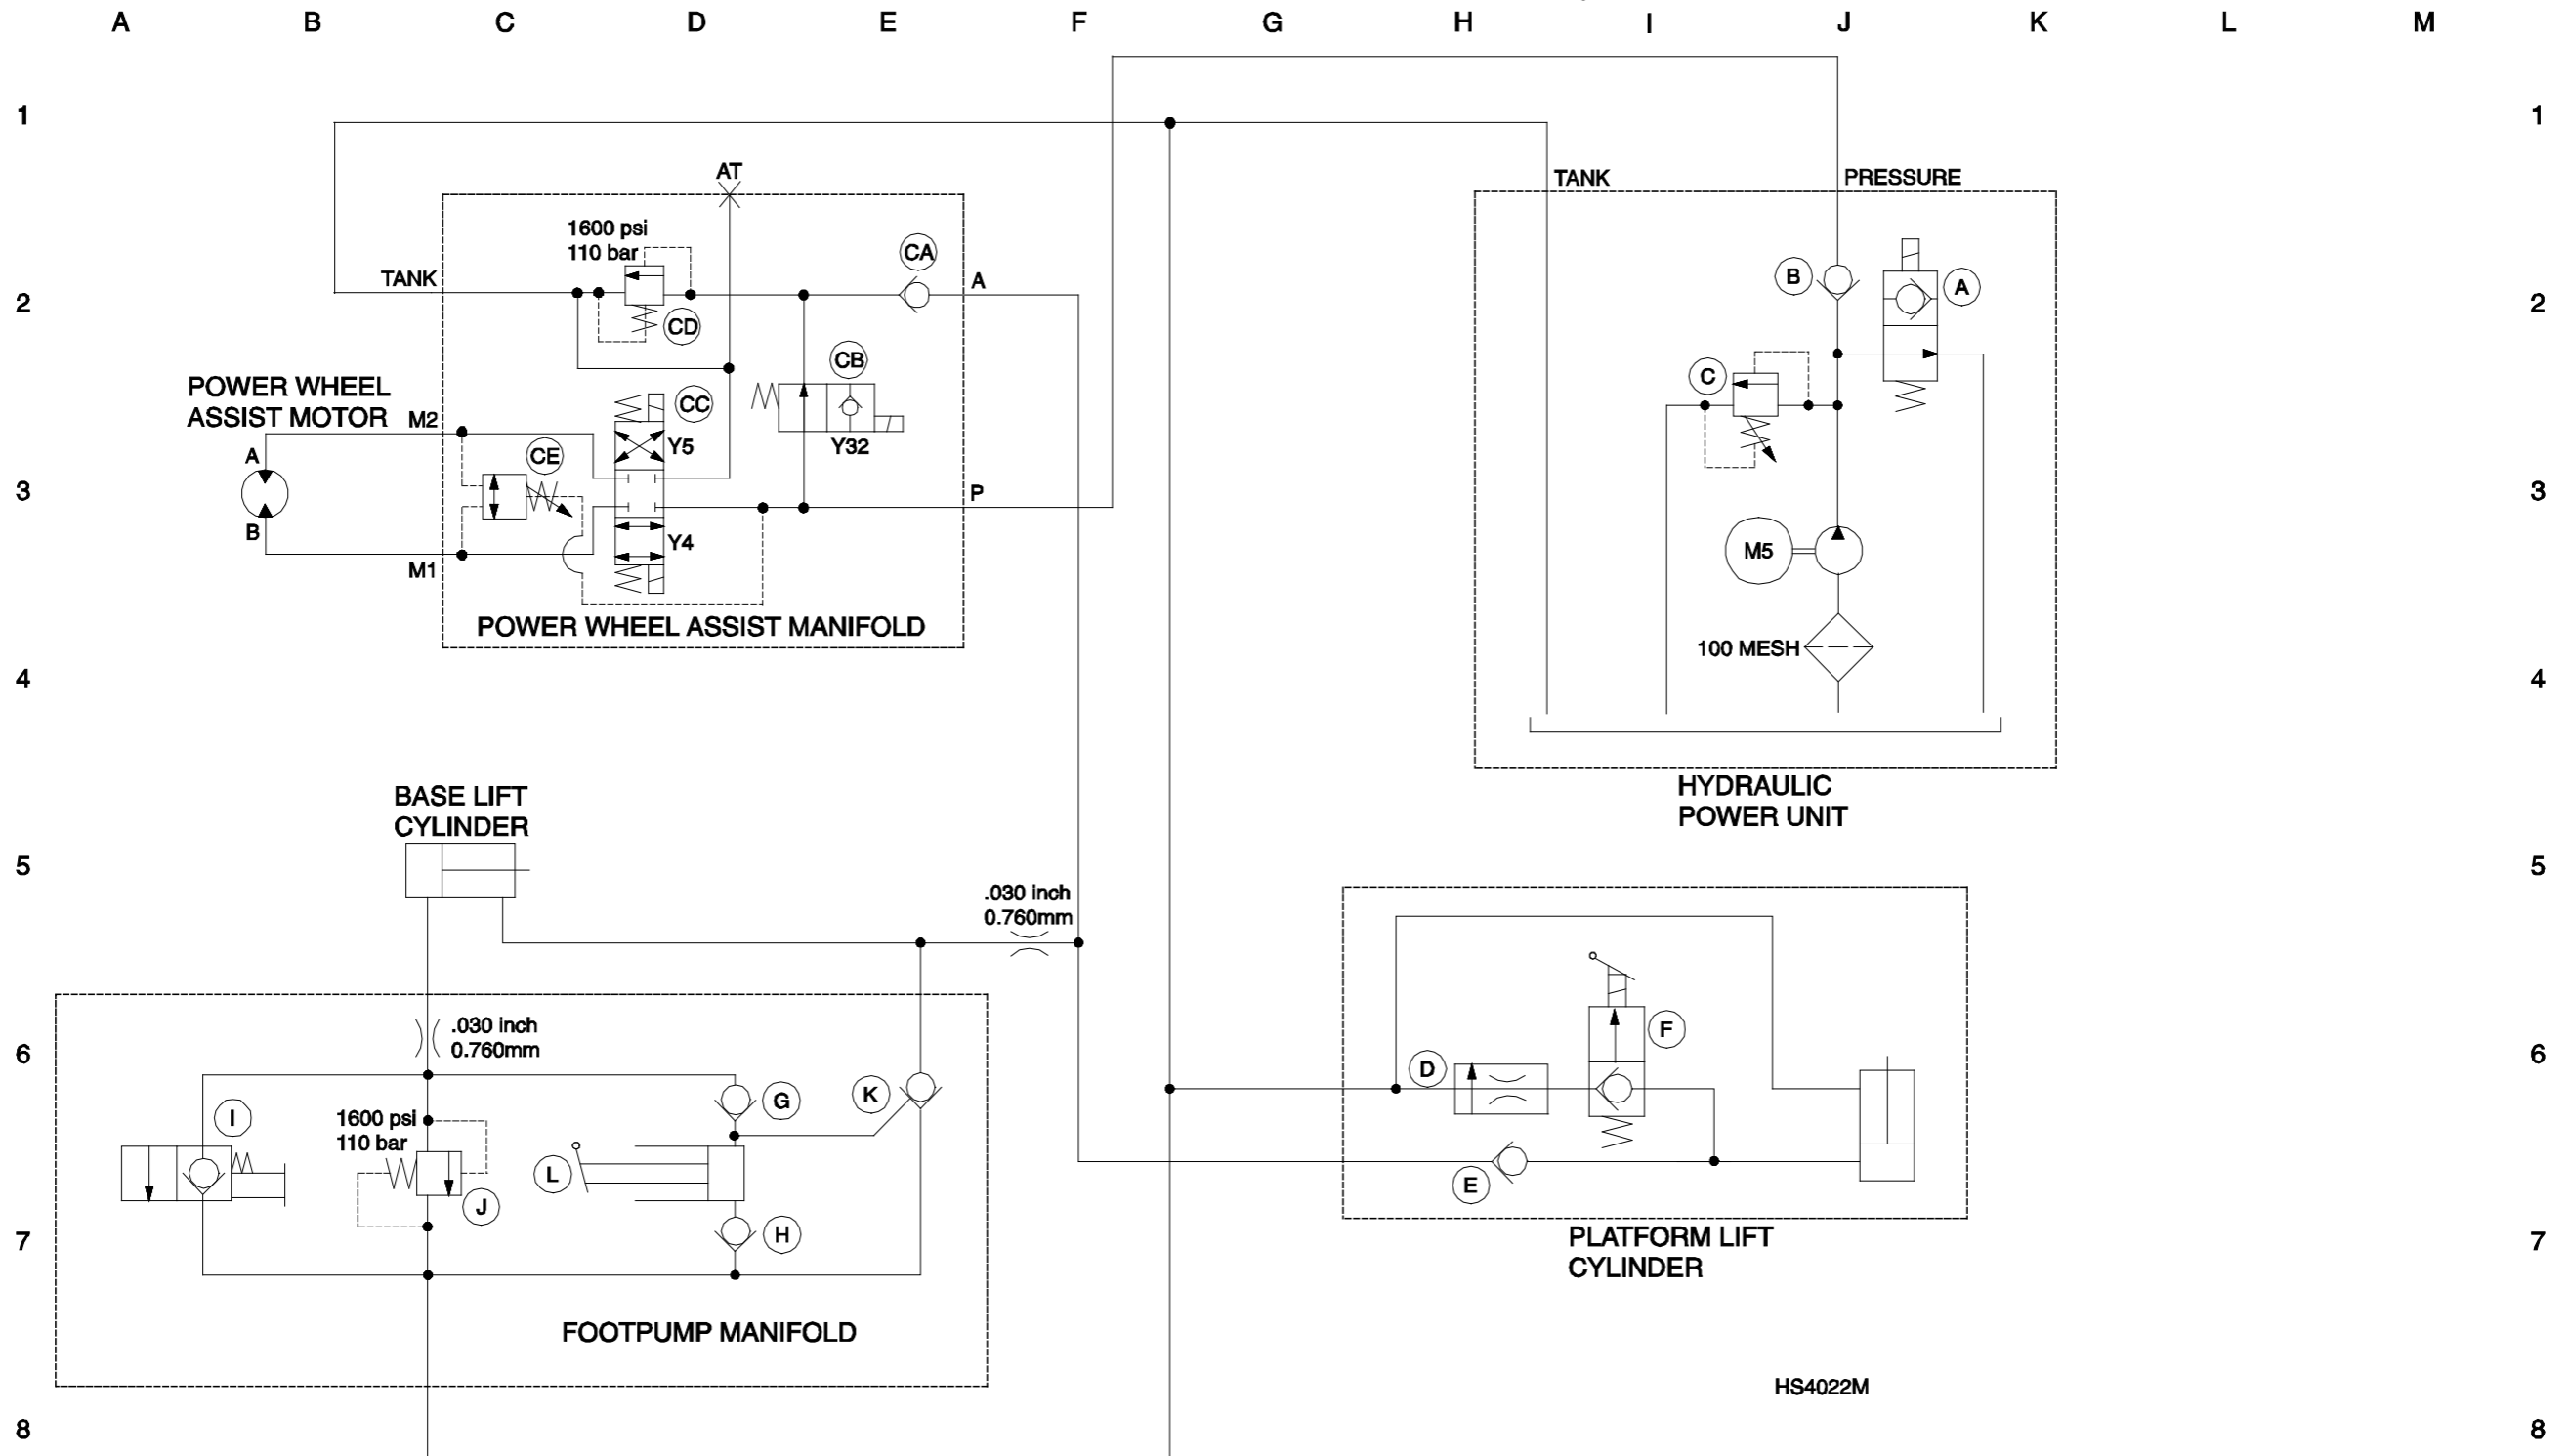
A B C D E F G H I J K L M

1 1

2 2

3 3

4 4

5 5

6 6

7 7

8 8

AT
1600 psi
110 bar
CA
TANK
A
CD
CB
POWER WHEEL
ASSIST MOTOR
CC
M2
Y5
Y32
A
CE
P
B
Y4
M1
POWER WHEEL ASSIST MANIFOLD

TANK
PRESSURE
B
A
C
M5
100 MESH
HYDRAULIC
POWER UNIT

BASE LIFT
CYLINDER
.030 inch
0.760mm

.030 inch
0.760mm
G
K
I
1600 psi
110 bar
L
J
H
FOOTPUMP MANIFOLD

F
D
E
PLATFORM LIFT
CYLINDER

HS4022M